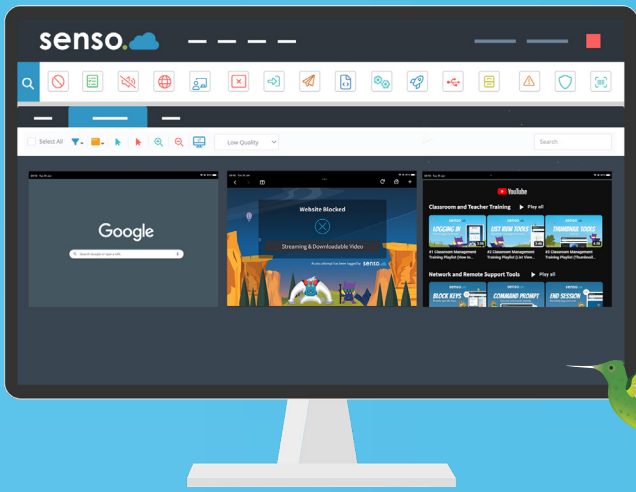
senso.

Select All

Low Quality

Search

Google

Website Blocked

Streaming & Downloadable Video

senso

YouTube

Classroom and Teacher Training

Play all

LOGGING IN

LIST VIEW TOOLS

THUMBNAIL TOOLS

#1 Classroom Management Training Playlist (How to...

#2 Classroom Management Training Playlist (List View...

#3 Classroom Management Training Playlist (Thumbnail...

Network and Remote Support Tools

Play all

BLOCK KEYS

COMMAND PROMPT

END SESSION